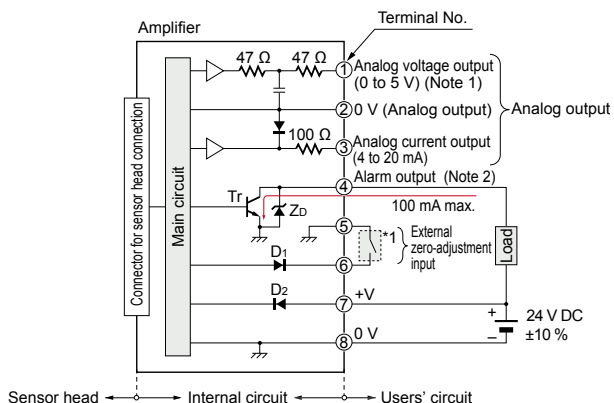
Amplifier

Terminal No.

47 Ω 47 Ω

① Analog voltage output (0 to 5 V) (Note 1)

② 0 V (Analog output)

Analog output

100 Ω

③ Analog current output (4 to 20 mA)

④ Alarm output (Note 2)

Tr

$Z_D$

100 mA max.

⑤

*1

External zero-adjustment input

$D_1$

⑥

Load

$D_2$

⑦ +V

+

24 V DC ±10 %

–

⑧ 0 V

Connector for sensor head connection

Main circuit

Sensor head

Internal circuit

Users' circuit